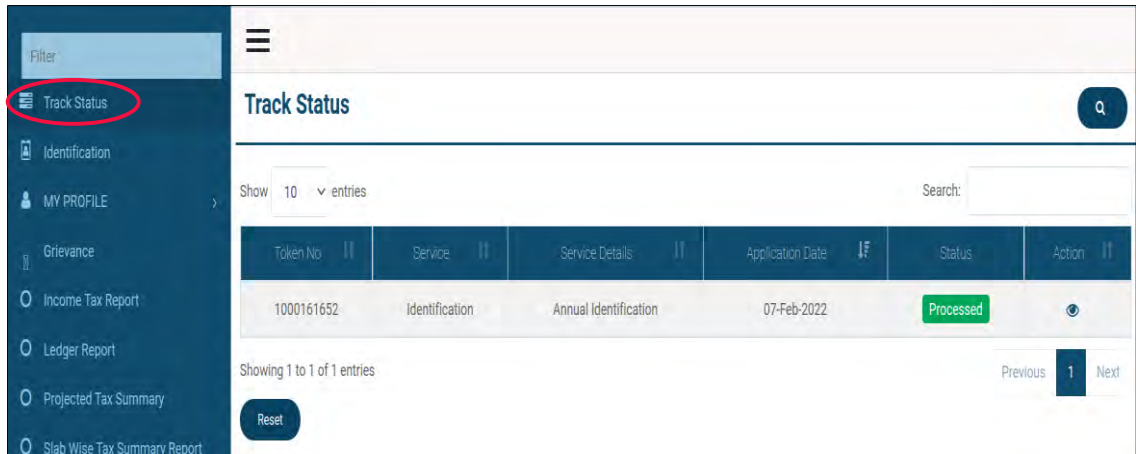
Filter

Track Status

Identification

MY PROFILE

Grievance

Income Tax Report

Ledger Report

Projected Tax Summary

Slab Wise Tax Summary Report

Track Status

Show 10 entries

Search:

| Token No | Service | Service Details | Application Date | Status | Action |
|---|---|---|---|---|---|
| 1000161652 | Identification | Annual Identification | 07-Feb-2022 | Processed | |

Showing 1 to 1 of 1 entries

Previous 1 Next

Reset